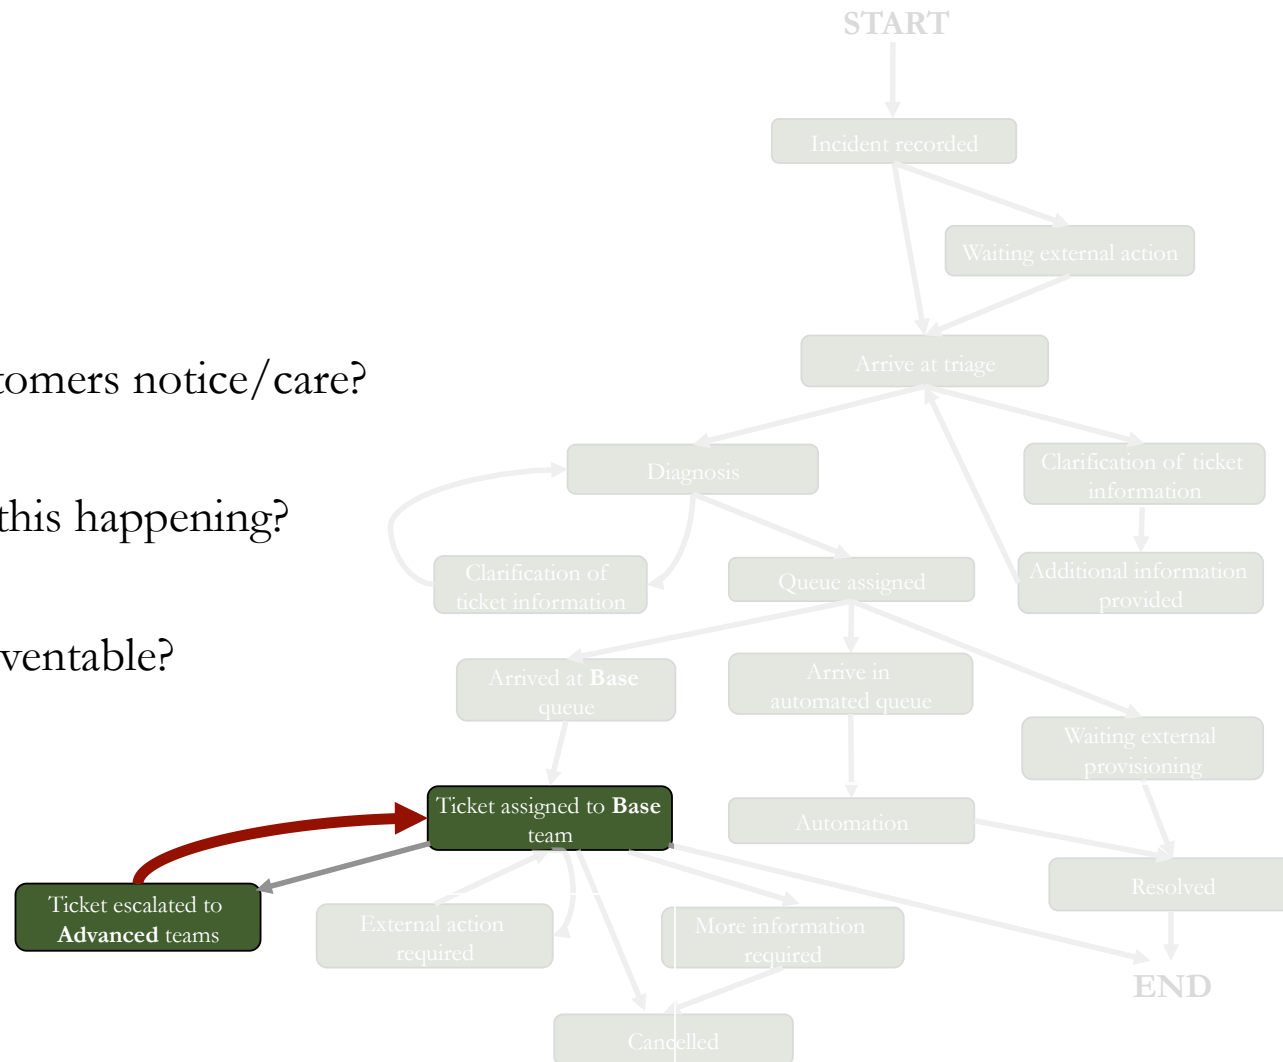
tomers notice/care?

this happening?

ventable?

START

Incident recorded

Waiting external action

Arrive at triage

Diagnosis

Clarification of ticket information

Clarification of ticket information

Queue assigned

Additional information provided

Arrived at **Base** queue

Arrive in automated queue

Waiting external provisioning

Ticket assigned to **Base** team

Automation

Resolved

Ticket escalated to **Advanced** teams

External action required

More information required

END

Cancelled